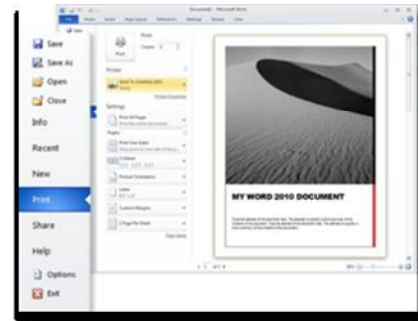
Save
Save As
Open
Close
Info
Recent
New
Print
Share
Help
Options
Exit

Print
Copies: 1
Print
Printer
Send To OneNote 2010
Printer Properties
Settings
Print All Pages
Pages:
Print One Sided
Collated
Portrait Orientation
Letter
Custom Margins
1 Page Per Sheet
Page Setup

MY WORD 2010 DOCUMENT
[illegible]